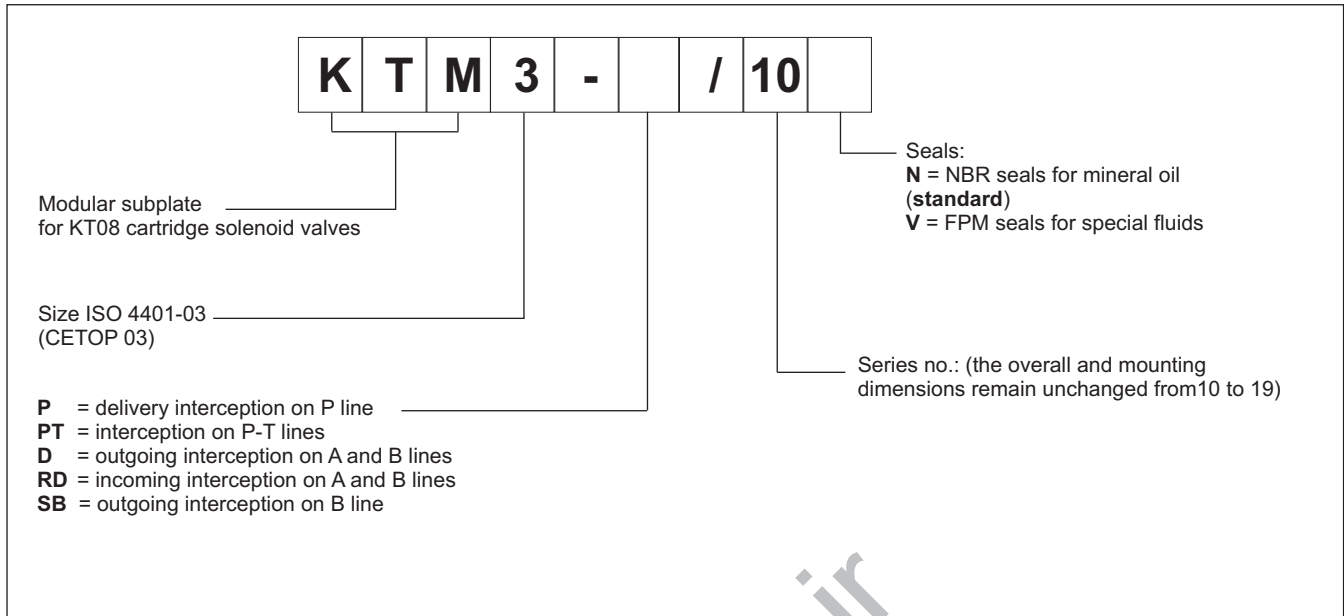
| K | T | M | 3 | - |  | / | 10 |  |
|---|---|---|---|---|---|---|---|---|

Seals:
**N** = NBR seals for mineral oil (**standard**)
**V** = FPM seals for special fluids

Modular subplate for KT08 cartridge solenoid valves

Size ISO 4401-03 (CETOP 03)

Series no.: (the overall and mounting dimensions remain unchanged from10 to 19)

**P** = delivery interception on P line
**PT** = interception on P-T lines
**D** = outgoing interception on A and B lines
**RD** = incoming interception on A and B lines
**SB** = outgoing interception on B line

ir